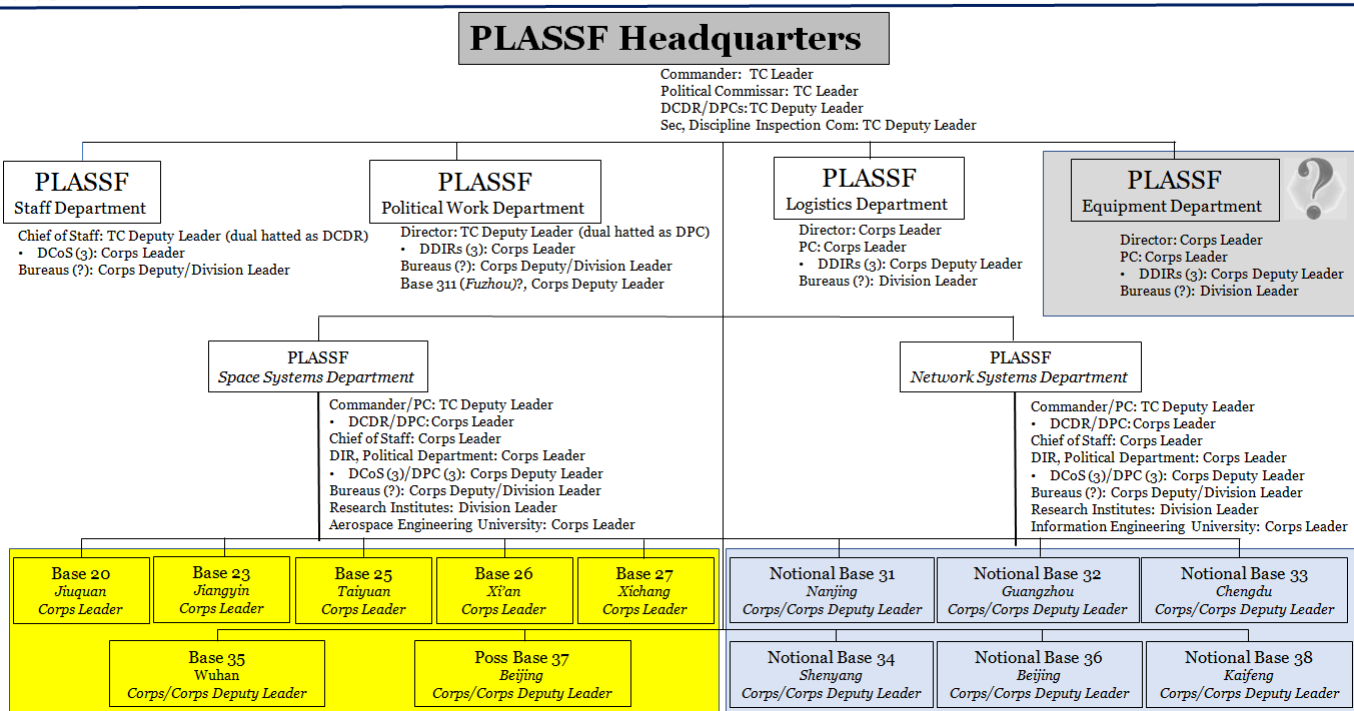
PLASSF Headquarters

Commander: TC Leader
Political Commissar: TC Leader
DCDR/DPCs: TC Deputy Leader
Sec, Discipline Inspection Com: TC Deputy Leader

PLASSF
Staff Department

Chief of Staff: TC Deputy Leader (dual hatted as DCDR)
• DCoS (3): Corps Leader
Bureaus (?): Corps Deputy/Division Leader

PLASSF
Political Work Department

Director: TC Deputy Leader (dual hatted as DPC)
• DDIRs (3): Corps Leader
Bureaus (?): Corps Deputy/Division Leader
Base 311 (Fuzhou)?, Corps Deputy Leader

PLASSF
Logistics Department

Director: Corps Leader
PC: Corps Leader
• DDIRs (3): Corps Deputy Leader
Bureaus (?): Division Leader

PLASSF
Equipment Department

Director: Corps Leader
PC: Corps Leader
• DDIRs (3): Corps Deputy Leader
Bureaus (?): Division Leader

PLASSF
Space Systems Department

Commander/PC: TC Deputy Leader
• DCDR/DPC: Corps Leader
Chief of Staff: Corps Leader
DIR, Political Department: Corps Leader
• DCoS (3)/DPC (3): Corps Deputy Leader
Bureaus (?): Corps Deputy/Division Leader
Research Institutes: Division Leader
Aerospace Engineering University: Corps Leader

PLASSF
Network Systems Department

Commander/PC: TC Deputy Leader
• DCDR/DPC: Corps Leader
Chief of Staff: Corps Leader
DIR, Political Department: Corps Leader
• DCoS (3)/DPC (3): Corps Deputy Leader
Bureaus (?): Corps Deputy/Division Leader
Research Institutes: Division Leader
Information Engineering University: Corps Leader

Base 20
Jiuquan
Corps Leader

Base 23
Jiangyin
Corps Leader

Base 25
Taiyuan
Corps Leader

Base 26
Xi'an
Corps Leader

Base 27
Xichang
Corps Leader

Base 35
Wuhan
Corps/Corps Deputy Leader

Poss Base 37
Beijing
Corps/Corps Deputy Leader

Notional Base 31
Nanjing
Corps/Corps Deputy Leader

Notional Base 32
Guangzhou
Corps/Corps Deputy Leader

Notional Base 33
Chengdu
Corps/Corps Deputy Leader

Notional Base 34
Shenyang
Corps/Corps Deputy Leader

Notional Base 36
Beijing
Corps/Corps Deputy Leader

Notional Base 38
Kaifeng
Corps/Corps Deputy Leader